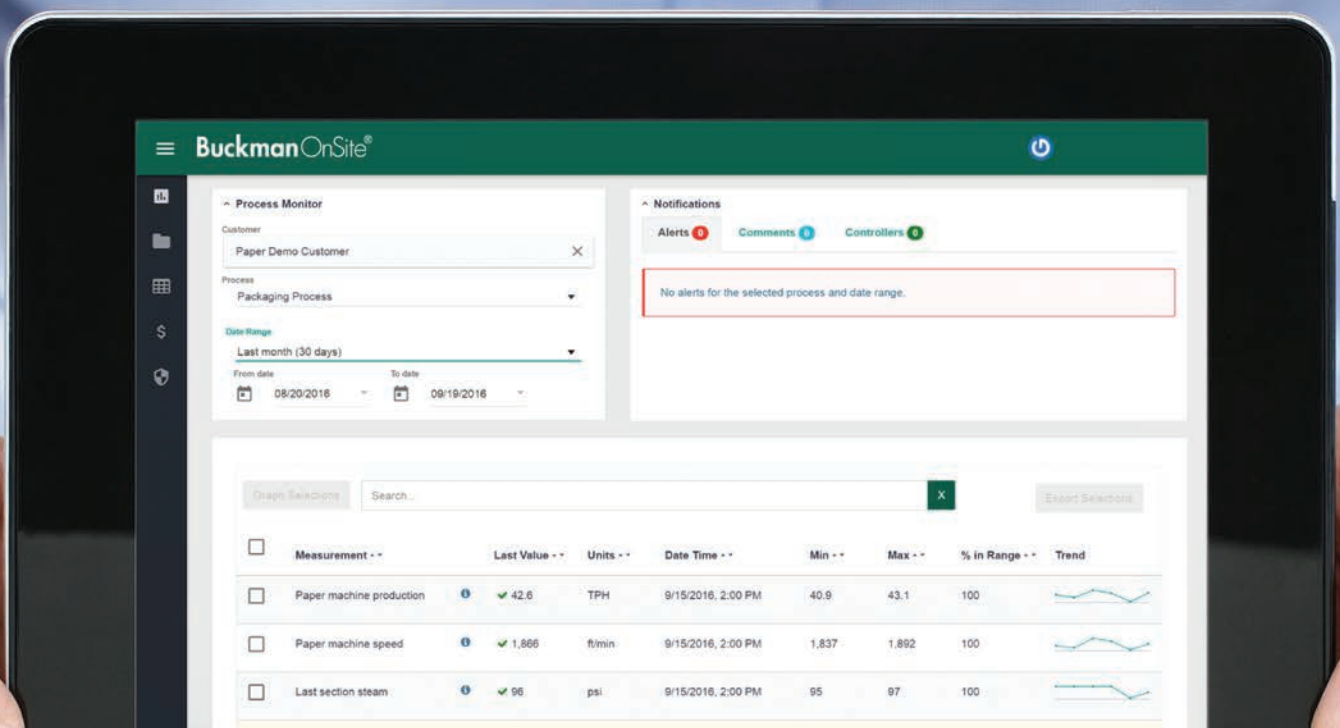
Buckman OnSite®

Process Monitor

Customer
Paper Demo Customer

Process
Packaging Process

Date Range
Last month (30 days)

From date
08/20/2016

To date
09/19/2016

Notifications

Alerts 0 Comments 0 Controllers 0

No alerts for the selected process and date range.

Graph Selections

Search...

X

Export Selections

| | Measurement | | Last Value | Units | Date Time | Min | Max | % in Range | Trend |
|---|---|---|---|---|---|---|---|---|---|
| | Paper machine production | | 42.6 | TPH | 9/15/2016, 2:00 PM | 40.9 | 43.1 | 100 | |
| | Paper machine speed | | 1,866 | ft/min | 9/15/2016, 2:00 PM | 1,837 | 1,892 | 100 | |
| | Last section steam | | 96 | psi | 9/15/2016, 2:00 PM | 95 | 97 | 100 | |